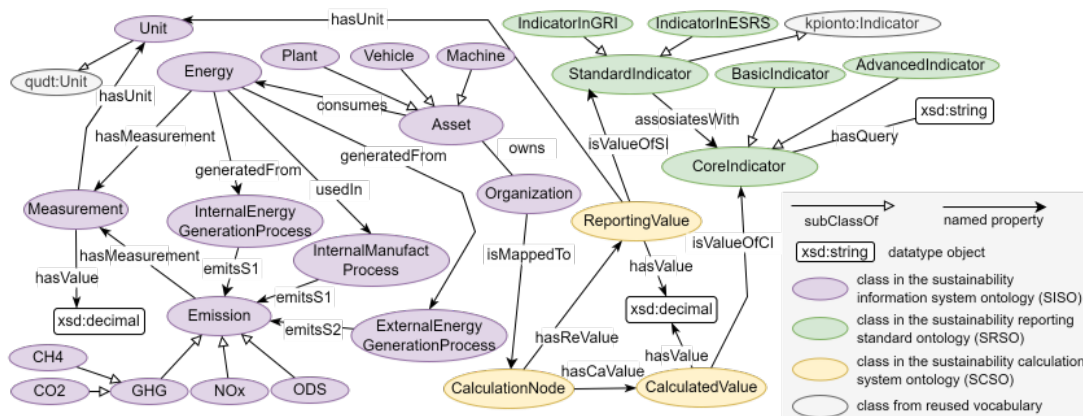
Unit

hasUnit

IndicatorInGRI

IndicatorInESRS

kpionto:Indicator

qudt:Unit

Energy

Plant

Vehicle

Machine

StandardIndicator

BasicIndicator

AdvancedIndicator

hasUnit

consumes

Asset

assosiatesWith

xsd:string

hasMeasurement

owns

isValueOfSI

hasQuery

generatedFrom

generatedFrom

CoreIndicator

generatedFrom

usedIn

Organization

Measurement

InternalEnergy GenerationProcess

ReportingValue

subClassOf

named property

isValueOfCI

hasMeasurement

InternalManufact Process

isMappedTo

hasValue

xsd:string

datatype object

hasValue

emitsS1

emitsS1

class in the sustainability information system ontology (SISO)

xsd:decimal

Emission

xsd:decimal

emitsS2

ExternalEnergy GenerationProcess

hasReValue

class in the sustainability reporting standard ontology (SRSO)

CH4

hasValue

class in the sustainability calculation system ontology (SCSO)

hasCaValue

CO2

GHG

NOx

ODS

CalculationNode

CalculatedValue

class from reused vocabulary